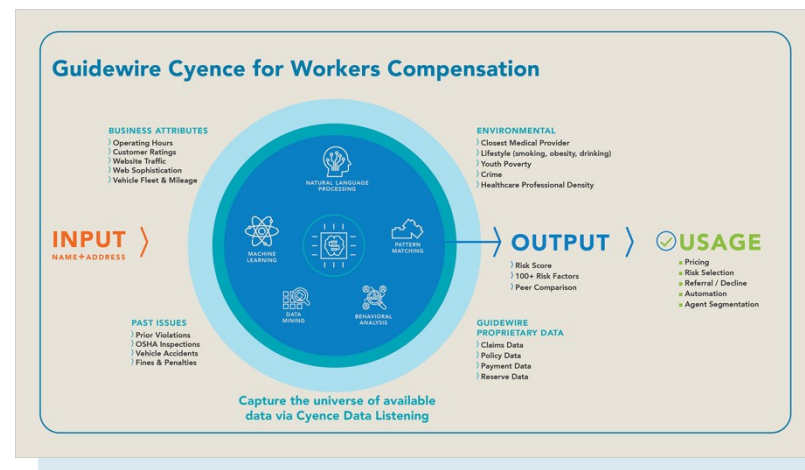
Guidewire Cyence for Workers Compensation

BUSINESS ATTRIBUTES
Operating Hours
Customer Ratings
Website Traffic
Web Sophistication
Vehicle Fleet & Mileage

ENVIRONMENTAL
Closest Medical Provider
Lifestyle (smoking, obesity, drinking)
Youth Poverty
Crime
Healthcare Professional Density

INPUT
NAME+ADDRESS

NATURAL LANGUAGE PROCESSING
MACHINE LEARNING
PATTERN MATCHING
DATA MINING
BEHAVIORAL ANALYSIS

OUTPUT
Risk Score
100+ Risk Factors
Peer Comparison

USAGE
Pricing
Risk Selection
Referral / Decline
Automation
Agent Segmentation

PAST ISSUES
Prior Violations
OSHA Inspections
Vehicle Accidents
Fines & Penalties

GUIDEWIRE PROPRIETARY DATA
Claims Data
Policy Data
Payment Data
Reserve Data

Capture the universe of available data via Cyence Data Listening